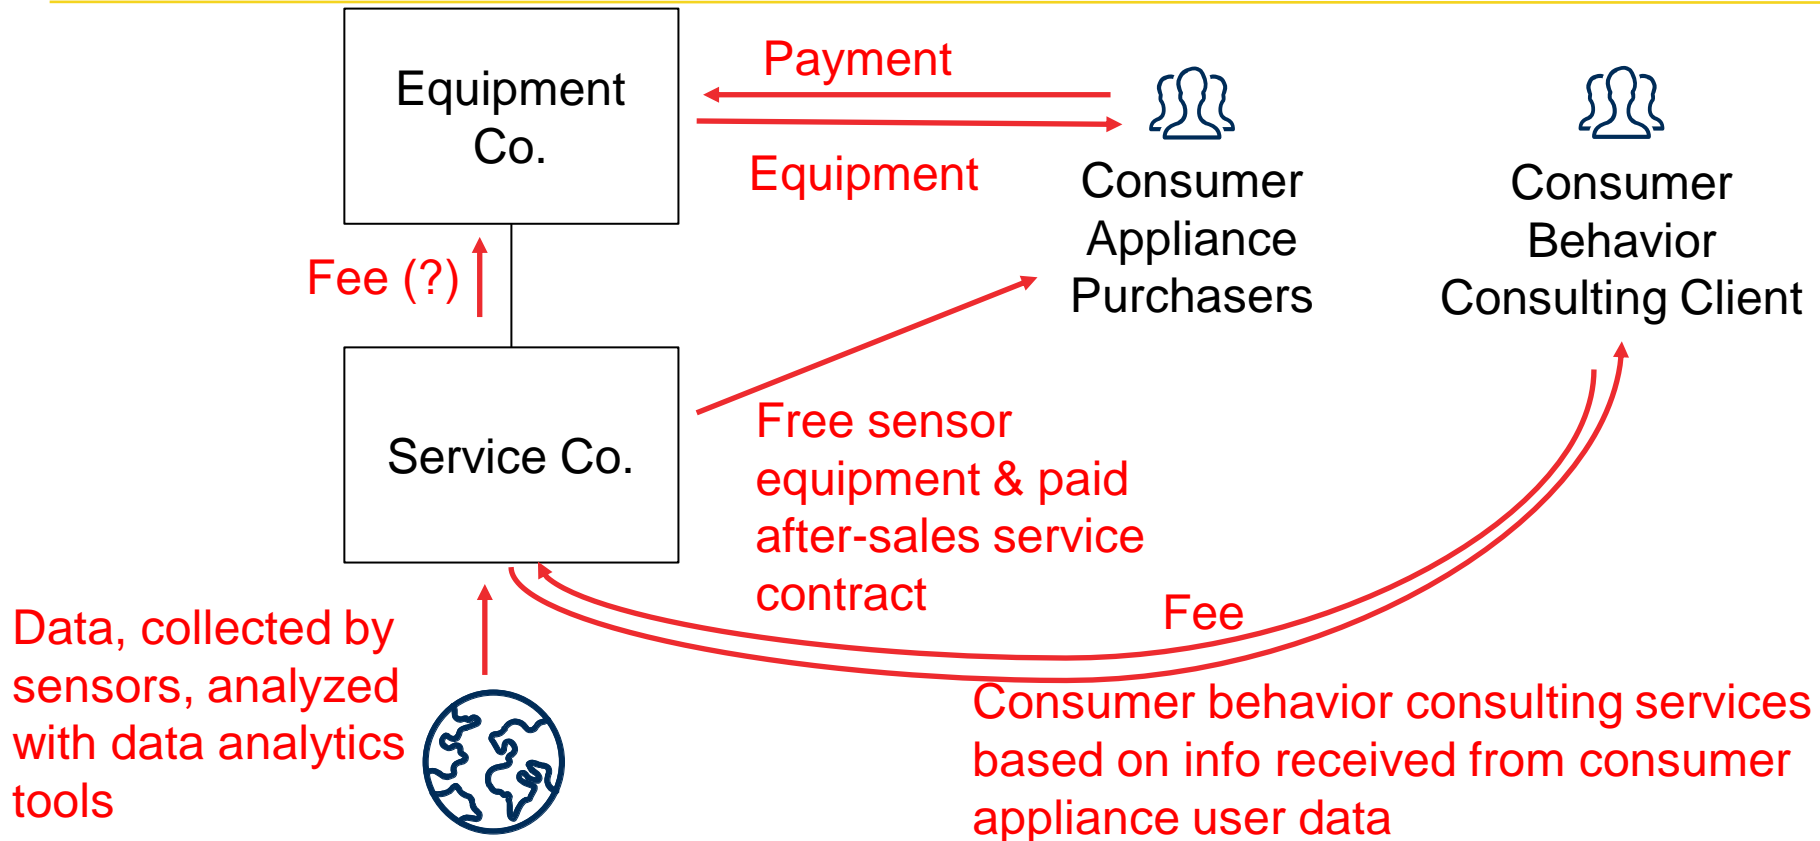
Equipment Co.

Payment

Equipment

Consumer Appliance Purchasers

Consumer Behavior Consulting Client

Fee (?)

Service Co.

Free sensor equipment & paid after-sales service contract

Fee

Data, collected by sensors, analyzed with data analytics tools

Consumer behavior consulting services based on info received from consumer appliance user data